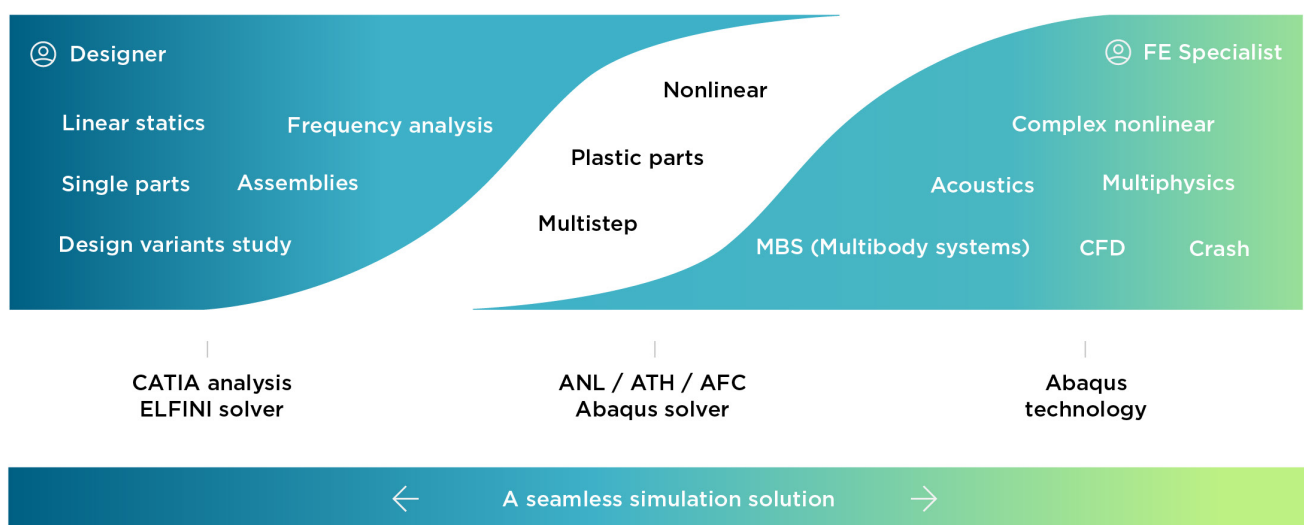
Designer

Linear statics

Frequency analysis

Single parts

Assemblies

Design variants study

Nonlinear

Plastic parts

Multistep

FE Specialist

Complex nonlinear

Acoustics

Multiphysics

MBS (Multibody systems)

CFD

Crash

CATIA analysis
ELFINI solver

ANL / ATH / AFC
Abaqus solver

Abaqus
technology

A seamless simulation solution